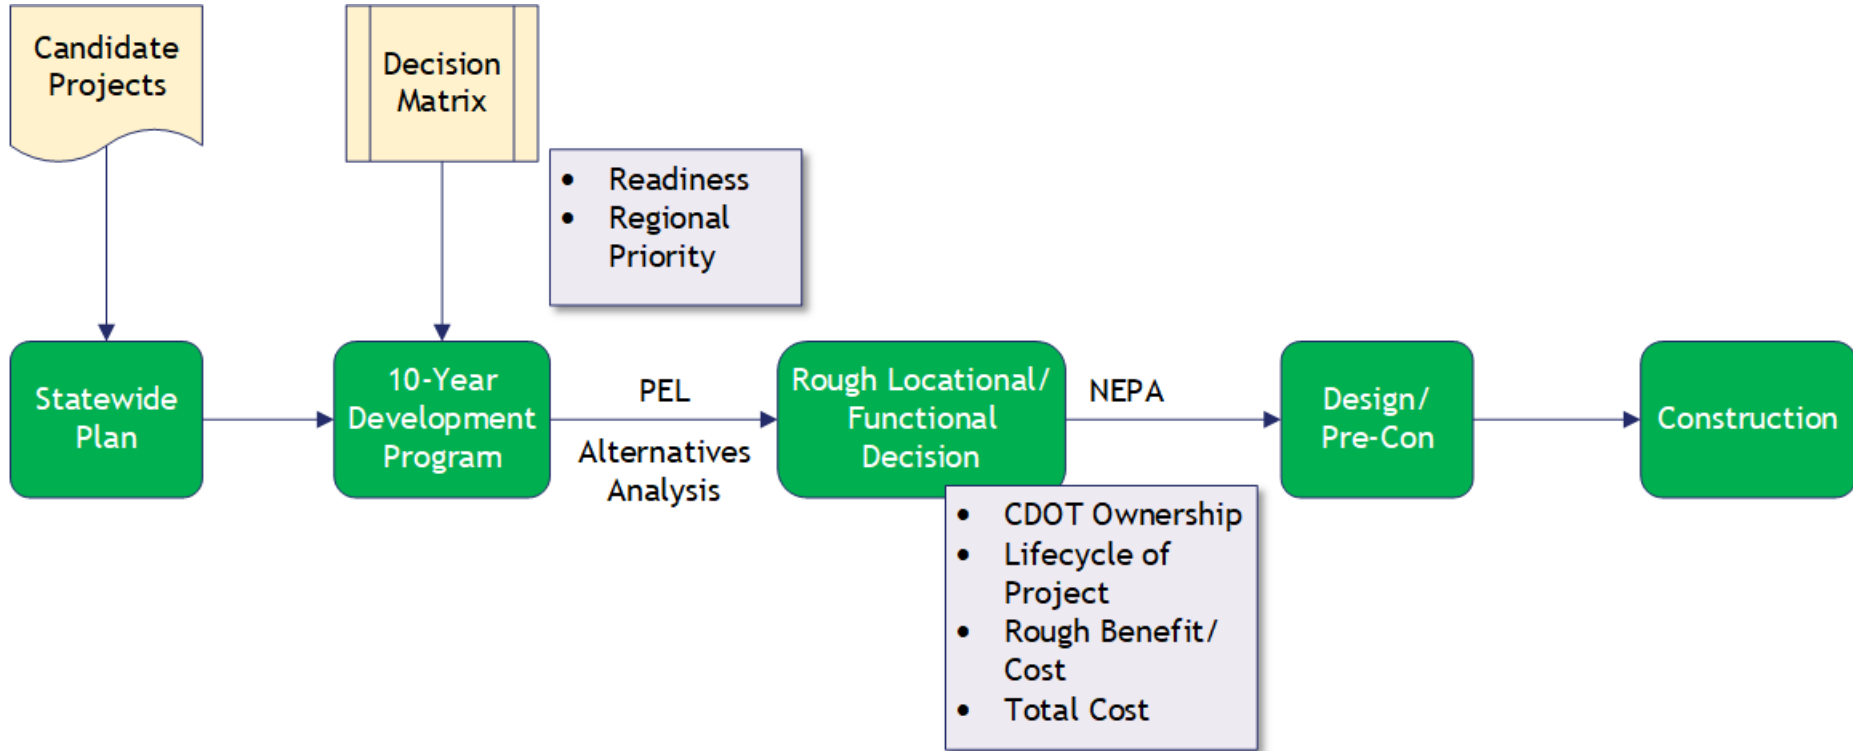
Candidate Projects

Decision Matrix

- Readiness
- Regional Priority

Statewide Plan

10-Year Development Program

PEL

Alternatives Analysis

Rough Locational/ Functional Decision

NEPA

Design/ Pre-Con

Construction

- CDOT Ownership
- Lifecycle of Project
- Rough Benefit/ Cost
- Total Cost